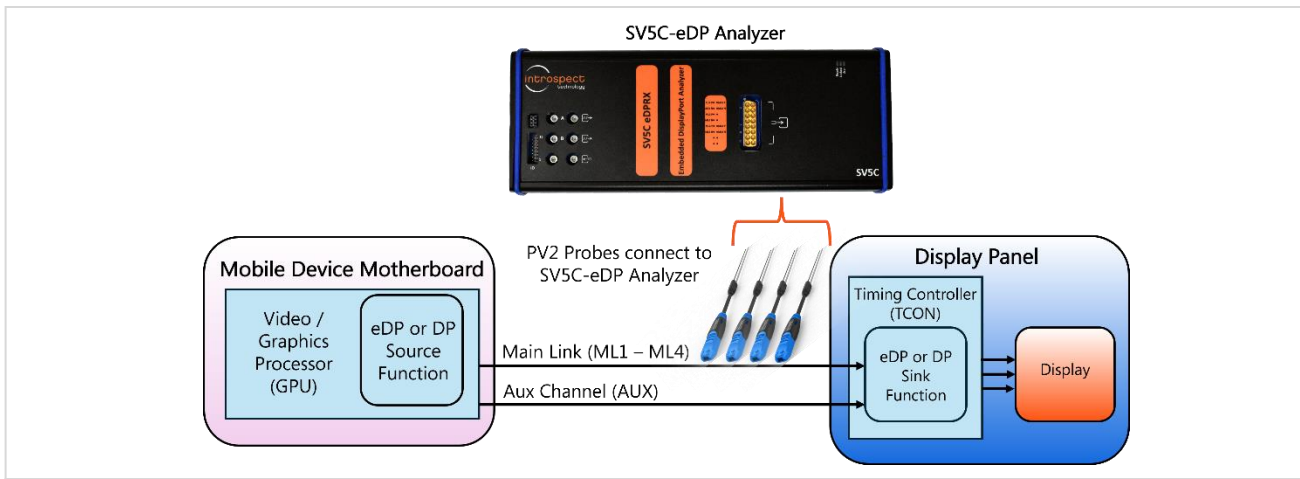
SV5C-eDP Analyzer

introspect technology

SV5C eDPRX

Embedded DisplayPort Analyzer

SV5C

PV2 Probes connect to SV5C-eDP Analyzer

Mobile Device Motherboard

Video / Graphics Processor (GPU)

eDP or DP Source Function

Main Link (ML1 – ML4)

Aux Channel (AUX)

Display Panel

Timing Controller (TCON)

eDP or DP Sink Function

Display